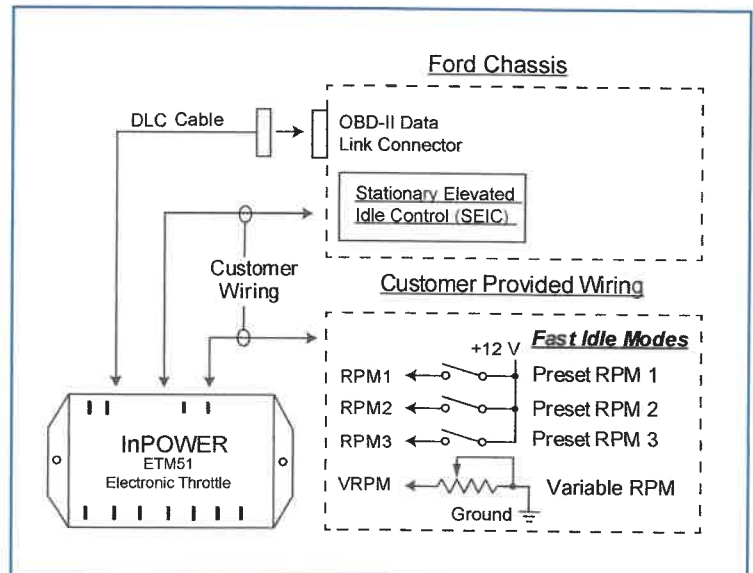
Ford Chassis

DLC Cable

OBD-II Data Link Connector

Stationary Elevated Idle Control (SEIC)

Customer Wiring

Customer Provided Wiring

Fast Idle Modes

+12 V

RPM1

Preset RPM 1

RPM2

Preset RPM 2

RPM3

Preset RPM 3

VRPM

Variable RPM

Ground

InPOWER
ETM51
Electronic Throttle